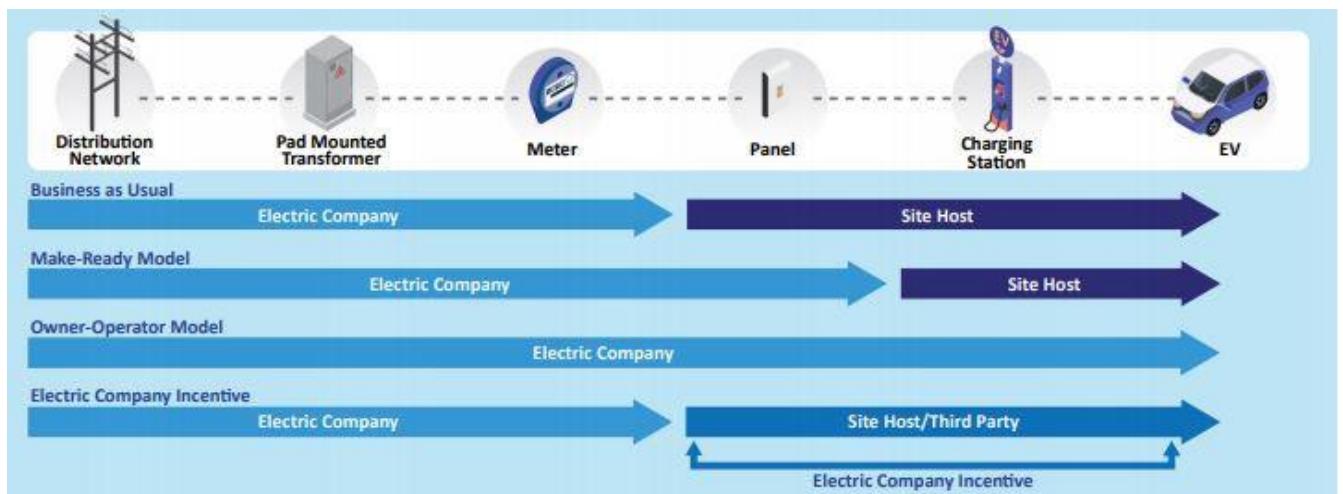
Distribution Network

Pad Mounted Transformer

Meter

Panel

EV

Charging Station

EV

Business as Usual

Electric Company

Site Host

Make-Ready Model

Electric Company

Site Host

Owner-Operator Model

Electric Company

Electric Company Incentive

Electric Company

Site Host/Third Party

Electric Company Incentive